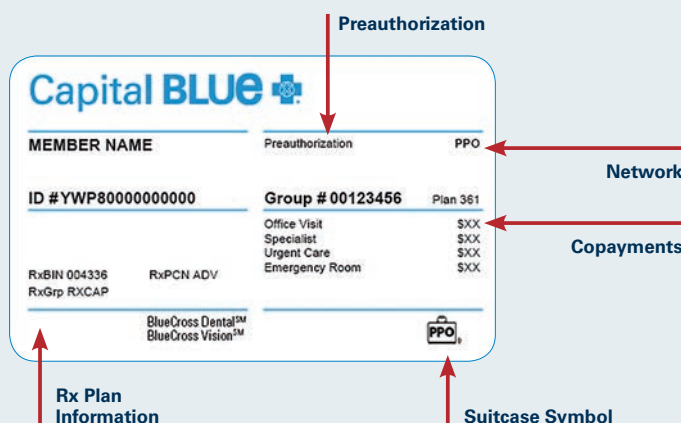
Preauthorization

Capital BLUE

MEMBER NAME

Preauthorization PPO

Network

ID #YWP80000000000

Group # 00123456 Plan 361

| Office Visit | $XX |
|---|---|
| Specialist | $XX |
| Urgent Care | $XX |
| Emergency Room | $XX |

Copayments

RxBIN 004336 RxPCN ADV
RxGrp RXCAP

BlueCross Dental℠
BlueCross Vision℠

PPO

Rx Plan Information

Suitcase Symbol